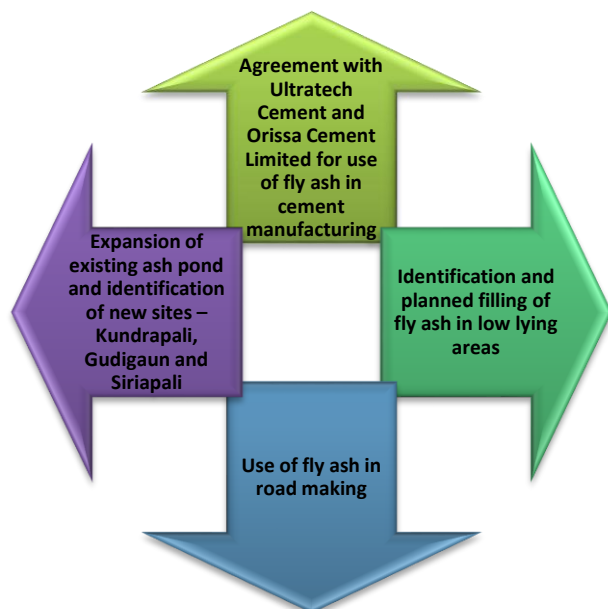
Agreement with Ultratech Cement and Orissa Cement Limited for use of fly ash in cement manufacturing

Expansion of existing ash pond and identification of new sites – Kundrapali, Gudigaun and Siriapali

Identification and planned filling of fly ash in low lying areas

Use of fly ash in road making